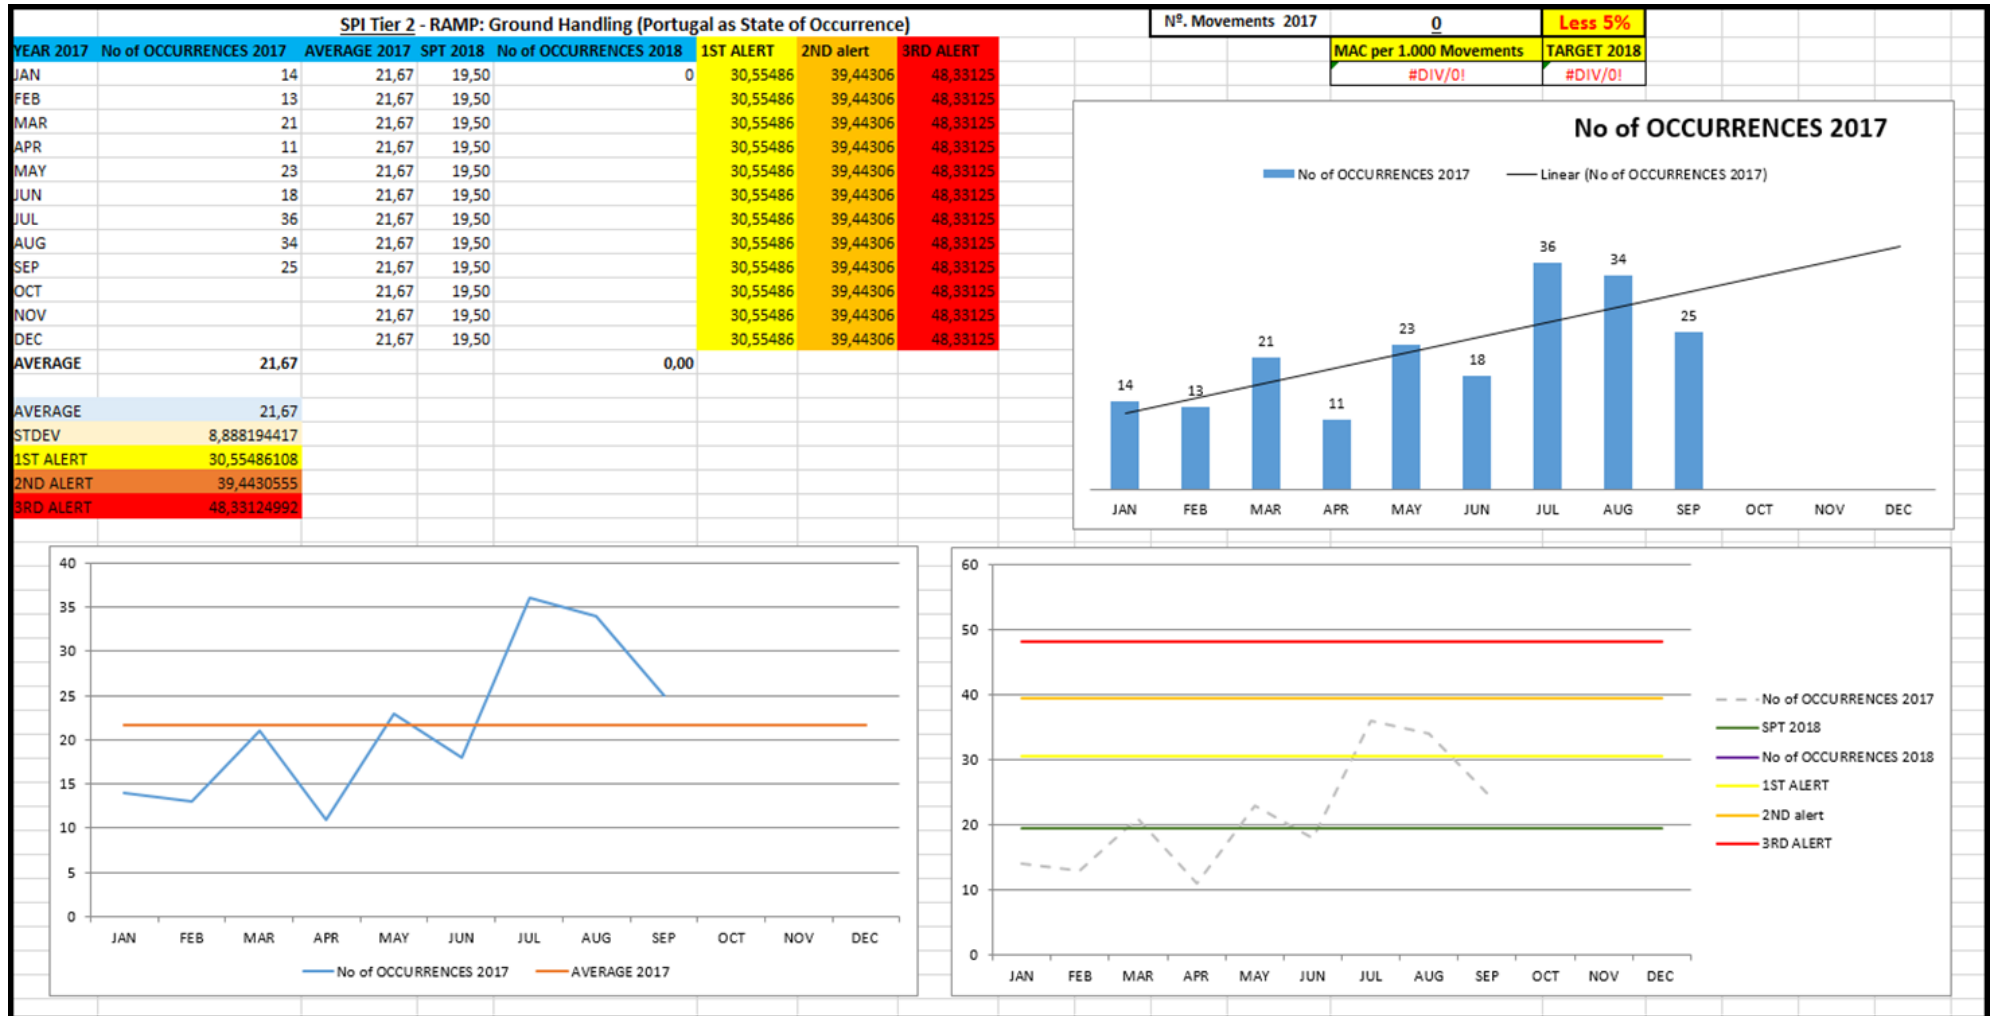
SPI Tier 2 - RAMP: Ground Handling (Portugal as State of Occurrence)

| Nº. Movements 2017 | 0 | Less 5% |
|---|---|---|
| | MAC per 1.000 Movements | TARGET 2018 |
| | #DIV/0! | #DIV/0! |

| YEAR 2017 | No of OCCURRENCES 2017 | AVERAGE 2017 | SPT 2018 | No of OCCURRENCES 2018 | 1ST ALERT | 2ND alert | 3RD ALERT |
|---|---|---|---|---|---|---|---|
| JAN | 14 | 21,67 | 19,50 | 0 | 30,55486 | 39,44306 | 48,33125 |
| FEB | 13 | 21,67 | 19,50 | | 30,55486 | 39,44306 | 48,33125 |
| MAR | 21 | 21,67 | 19,50 | | 30,55486 | 39,44306 | 48,33125 |
| APR | 11 | 21,67 | 19,50 | | 30,55486 | 39,44306 | 48,33125 |
| MAY | 23 | 21,67 | 19,50 | | 30,55486 | 39,44306 | 48,33125 |
| JUN | 18 | 21,67 | 19,50 | | 30,55486 | 39,44306 | 48,33125 |
| JUL | 36 | 21,67 | 19,50 | | 30,55486 | 39,44306 | 48,33125 |
| AUG | 34 | 21,67 | 19,50 | | 30,55486 | 39,44306 | 48,33125 |
| SEP | 25 | 21,67 | 19,50 | | 30,55486 | 39,44306 | 48,33125 |
| OCT | | 21,67 | 19,50 | | 30,55486 | 39,44306 | 48,33125 |
| NOV | | 21,67 | 19,50 | | 30,55486 | 39,44306 | 48,33125 |
| DEC | | 21,67 | 19,50 | | 30,55486 | 39,44306 | 48,33125 |
| AVERAGE | 21,67 | | | 0,00 | | | |

| AVERAGE | 21,67 |
|---|---|
| STDEV | 8,888194417 |
| 1ST ALERT | 30,55486108 |
| 2ND ALERT | 39,4430555 |
| 3RD ALERT | 48,33124992 |

No of OCCURRENCES 2017
No of OCCURRENCES 2017 — Linear (No of OCCURRENCES 2017)
14 13 21 11 23 18 36 34 25
JAN FEB MAR APR MAY JUN JUL AUG SEP OCT NOV DEC

40 35 30 25 20 15 10 5 0
JAN FEB MAR APR MAY JUN JUL AUG SEP OCT NOV DEC
No of OCCURRENCES 2017 AVERAGE 2017

60 50 40 30 20 10 0
JAN FEB MAR APR MAY JUN JUL AUG SEP OCT NOV DEC
No of OCCURRENCES 2017
SPT 2018
No of OCCURRENCES 2018
1ST ALERT
2ND alert
3RD ALERT